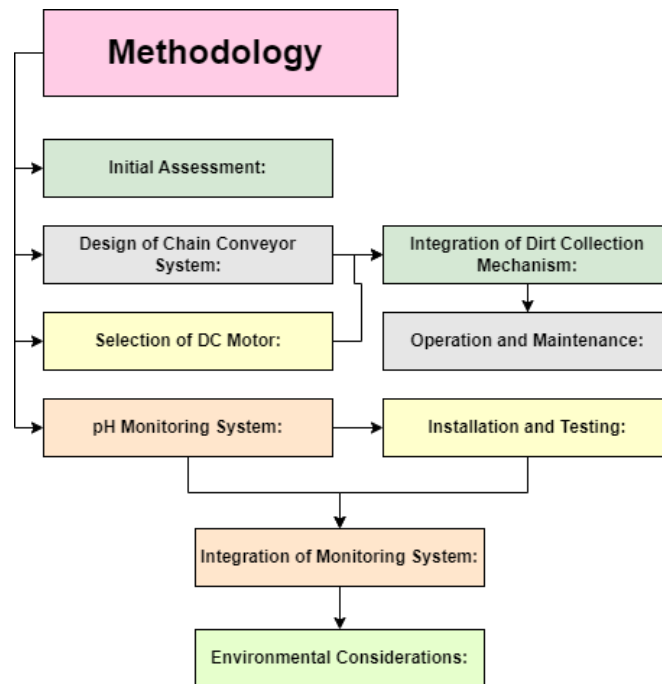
Methodology

Initial Assessment:

Design of Chain Conveyor System:

Integration of Dirt Collection Mechanism:

Selection of DC Motor:

Operation and Maintenance:

pH Monitoring System:

Installation and Testing:

Integration of Monitoring System:

Environmental Considerations: